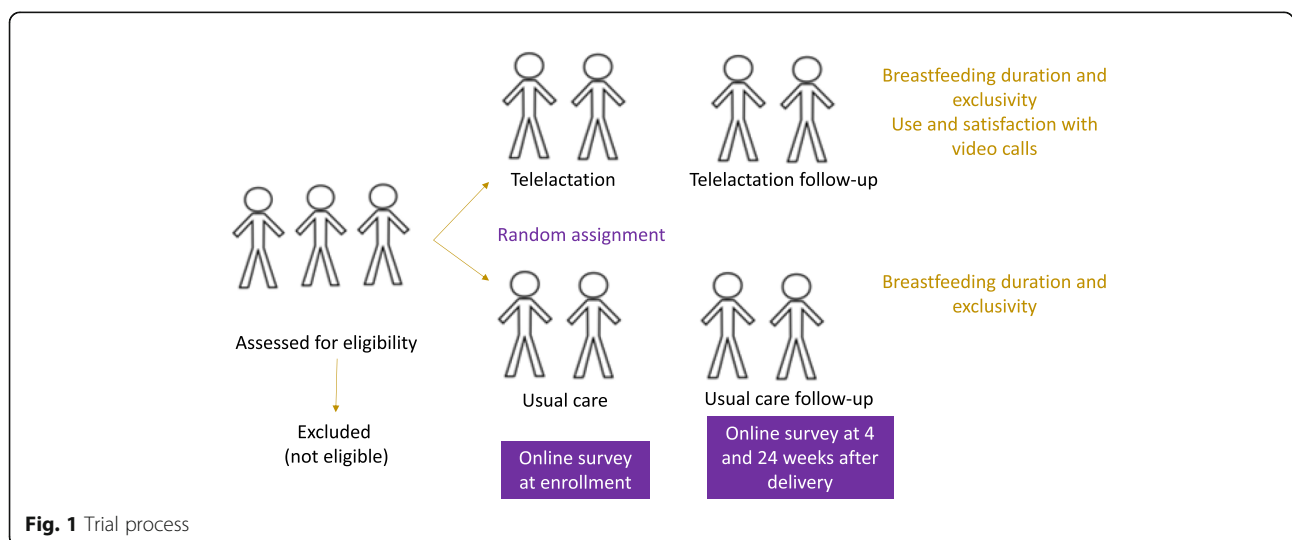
Telelactation

Telelactation follow-up

Breastfeeding duration and exclusivity
Use and satisfaction with video calls

Assessed for eligibility

Random assignment

Usual care

Usual care follow-up

Breastfeeding duration and exclusivity

Excluded
(not eligible)

Online survey at enrollment

Online survey at 4 and 24 weeks after delivery

**Fig. 1** Trial process